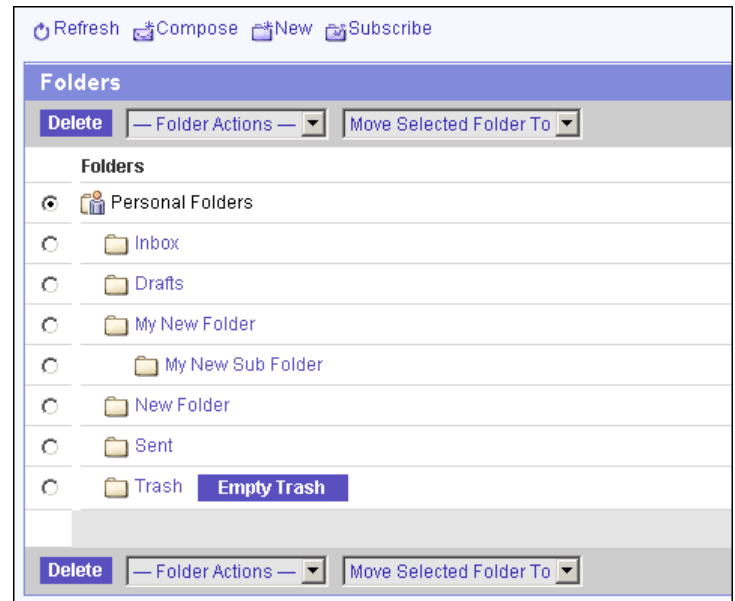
Refresh Compose New Subscribe

Folders

Delete — Folder Actions — Move Selected Folder To

Folders

Personal Folders

Inbox

Drafts

My New Folder

My New Sub Folder

New Folder

Sent

Trash Empty Trash

Delete — Folder Actions — Move Selected Folder To